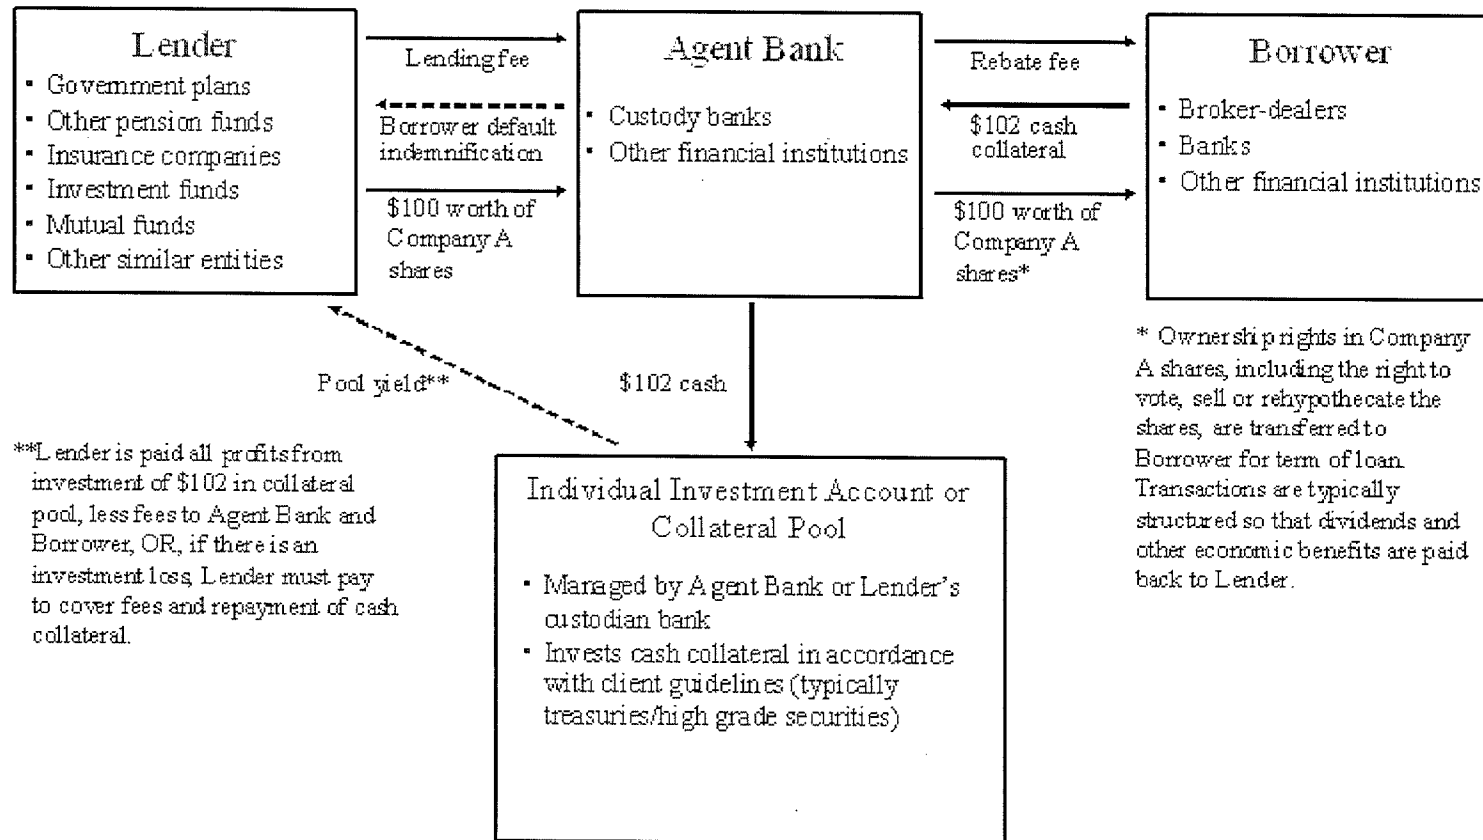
Lender
- Government plans
- Other pension funds
- Insurance companies
- Investment funds
- Mutual funds
- Other similar entities

Lending fee

Borrower default indemnification

$100 worth of Company A shares

Agent Bank
- Custody banks
- Other financial institutions

Rebate fee

$102 cash collateral

$100 worth of Company A shares*

Borrower
- Broker-dealers
- Banks
- Other financial institutions

* Ownership rights in Company A shares, including the right to vote, sell or rehypothecate the shares, are transferred to Borrower for term of loan. Transactions are typically structured so that dividends and other economic benefits are paid back to Lender.

Pool yield**

$102 cash

**Lender is paid all profits from investment of $102 in collateral pool, less fees to Agent Bank and Borrower, OR, if there is an investment loss, Lender must pay to cover fees and repayment of cash collateral.

Individual Investment Account or Collateral Pool
- Managed by Agent Bank or Lender's custodian bank
- Invests cash collateral in accordance with client guidelines (typically treasuries/high grade securities)